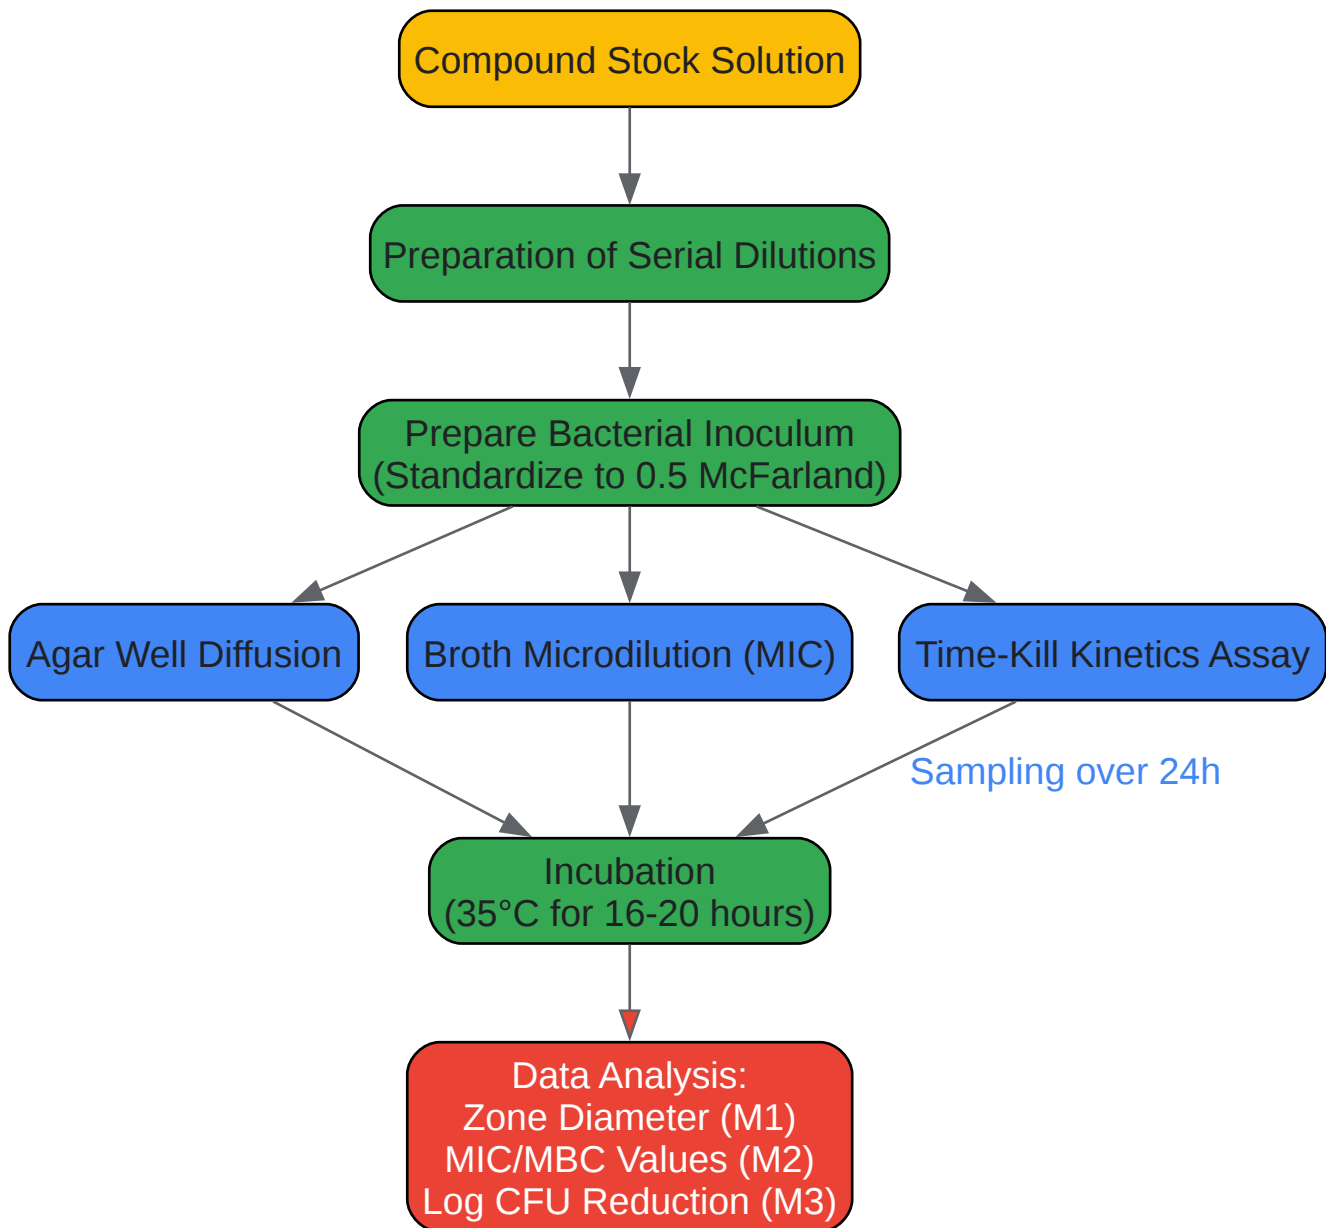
Compound Stock Solution

Preparation of Serial Dilutions

Prepare Bacterial Inoculum
(Standardize to 0.5 McFarland)

Agar Well Diffusion

Broth Microdilution (MIC)

Time-Kill Kinetics Assay

Sampling over 24h

Incubation
(35°C for 16-20 hours)

Data Analysis:
Zone Diameter (M1)
MIC/MBC Values (M2)
Log CFU Reduction (M3)